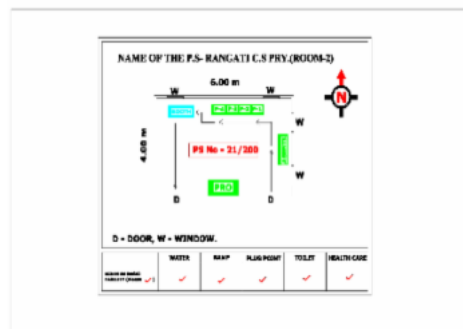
NAME OF THE P.S- RANGATI C.S PRY.(ROOM-2)

6.00 m

W W

4.00 m

W

W

PS No - 21/200

PRO

D D

D = DOOR, W = WINDOW.

| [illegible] | WATER | RAMP | PLUG POINT | TOILET | HEALTH CARE |
|---|---|---|---|---|---|
| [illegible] ✓ | ✓ | ✓ | ✓ | ✓ | ✓ |